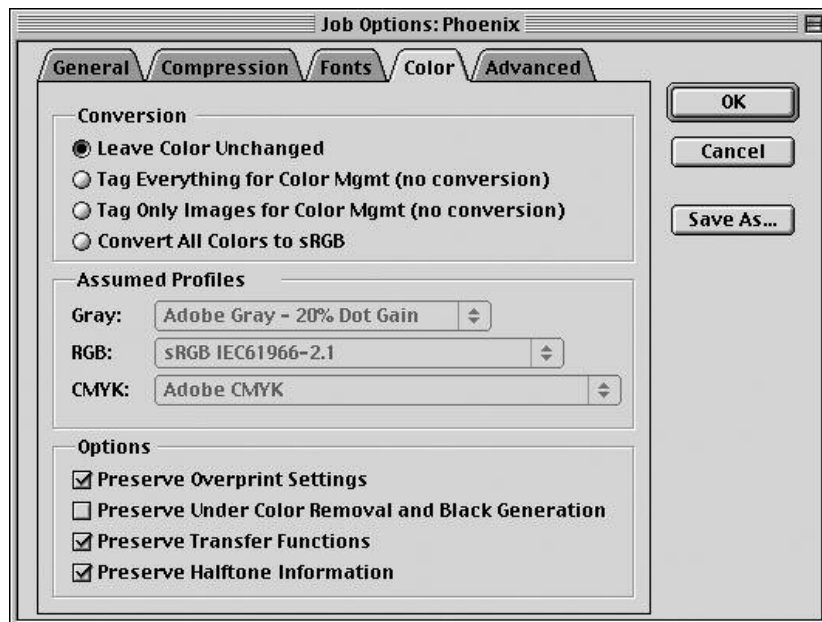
Job Options: Phoenix

General
Compression
Fonts
Color
Advanced

OK
Cancel
Save As...

Conversion
Leave Color Unchanged
Tag Everything for Color Mgmt (no conversion)
Tag Only Images for Color Mgmt (no conversion)
Convert All Colors to sRGB

Assumed Profiles
Gray: Adobe Gray - 20% Dot Gain
RGB: sRGB IEC61966-2.1
CMYK: Adobe CMYK

Options
Preserve Overprint Settings
Preserve Under Color Removal and Black Generation
Preserve Transfer Functions
Preserve Halftone Information